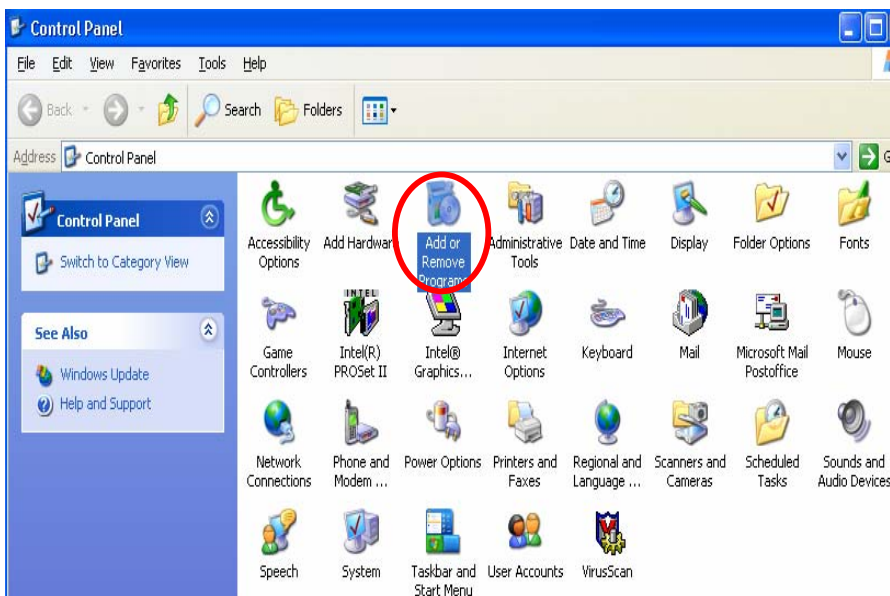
Control Panel

File Edit View Favorites Tools Help

Back Search Folders

Address Control Panel

Control Panel

Switch to Category View

See Also

Windows Update

Help and Support

Accessibility Options

Add Hardwar

Add or Remove Program

Administrative Tools

Date and Time

Display

Folder Options

Fonts

Game Controllers

INTEL

Intel(R) PROSet II

Intel® Graphics...

Internet Options

Keyboard

Mail

Microsoft Mail Postoffice

Mouse

Network Connections

Phone and Modem ...

Power Options

Printers and Faxes

Regional and Language ...

Scanners and Cameras

Scheduled Tasks

Sounds and Audio Devices

Speech

System

Taskbar and Start Menu

User Accounts

VirusScan